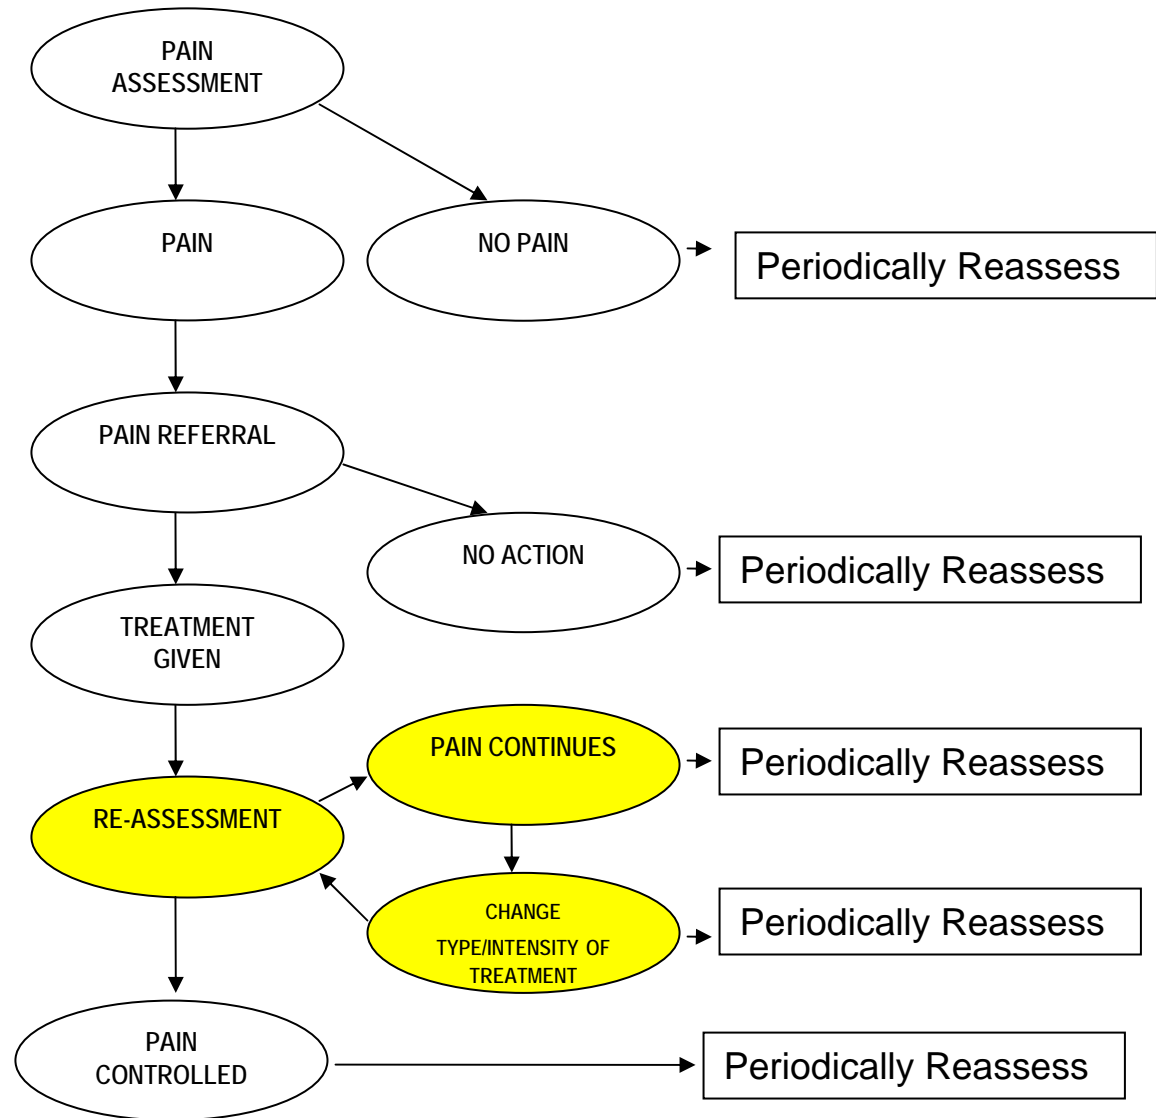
PAIN ASSESSMENT

PAIN

NO PAIN

Periodically Reassess

PAIN REFERRAL

NO ACTION

Periodically Reassess

TREATMENT GIVEN

PAIN CONTINUES

Periodically Reassess

RE-ASSESSMENT

CHANGE TYPE/INTENSITY OF TREATMENT

Periodically Reassess

PAIN CONTROLLED

Periodically Reassess